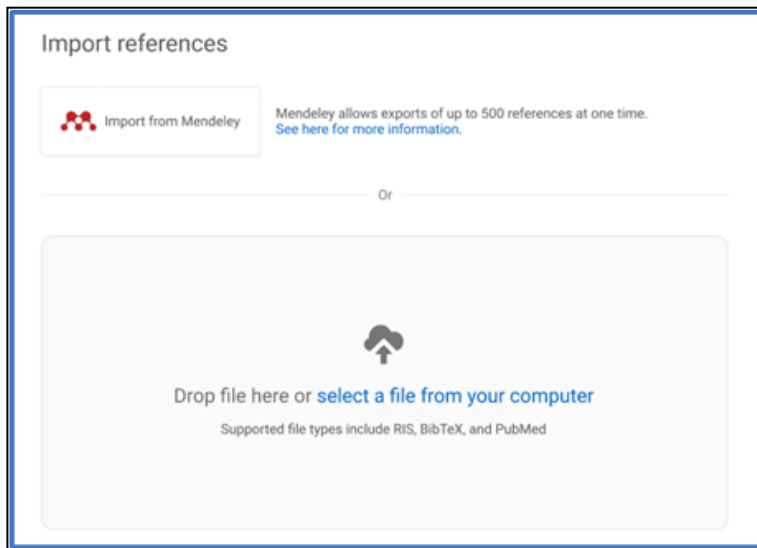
Import references

Import from Mendeley

Mendeley allows exports of up to 500 references at one time.
See here for more information.

Or

Drop file here or select a file from your computer

Supported file types include RIS, BibTeX, and PubMed